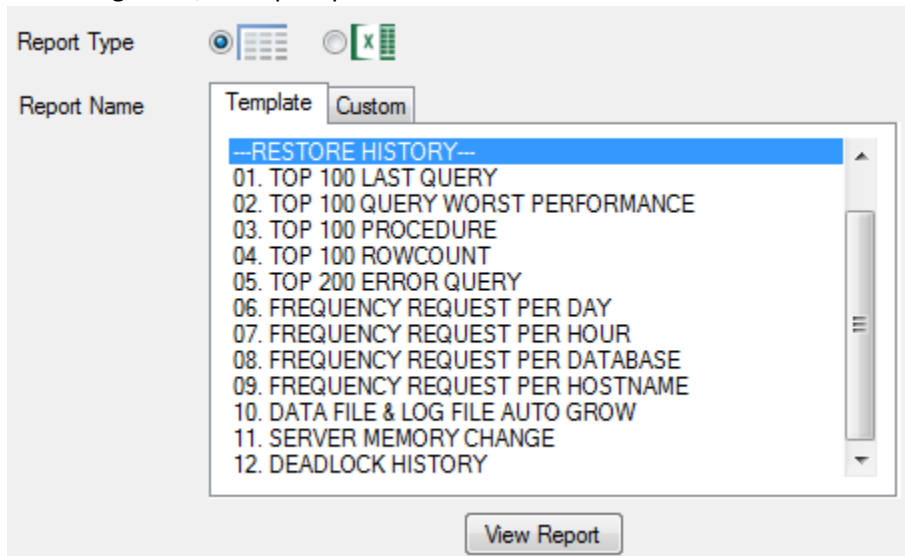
Report Type

Report Name

Template | Custom

---RESTORE HISTORY---
01. TOP 100 LAST QUERY
02. TOP 100 QUERY WORST PERFORMANCE
03. TOP 100 PROCEDURE
04. TOP 100 ROWCOUNT
05. TOP 200 ERROR QUERY
06. FREQUENCY REQUEST PER DAY
07. FREQUENCY REQUEST PER HOUR
08. FREQUENCY REQUEST PER DATABASE
09. FREQUENCY REQUEST PER HOSTNAME
10. DATA FILE & LOG FILE AUTO GROW
11. SERVER MEMORY CHANGE
12. DEADLOCK HISTORY

View Report